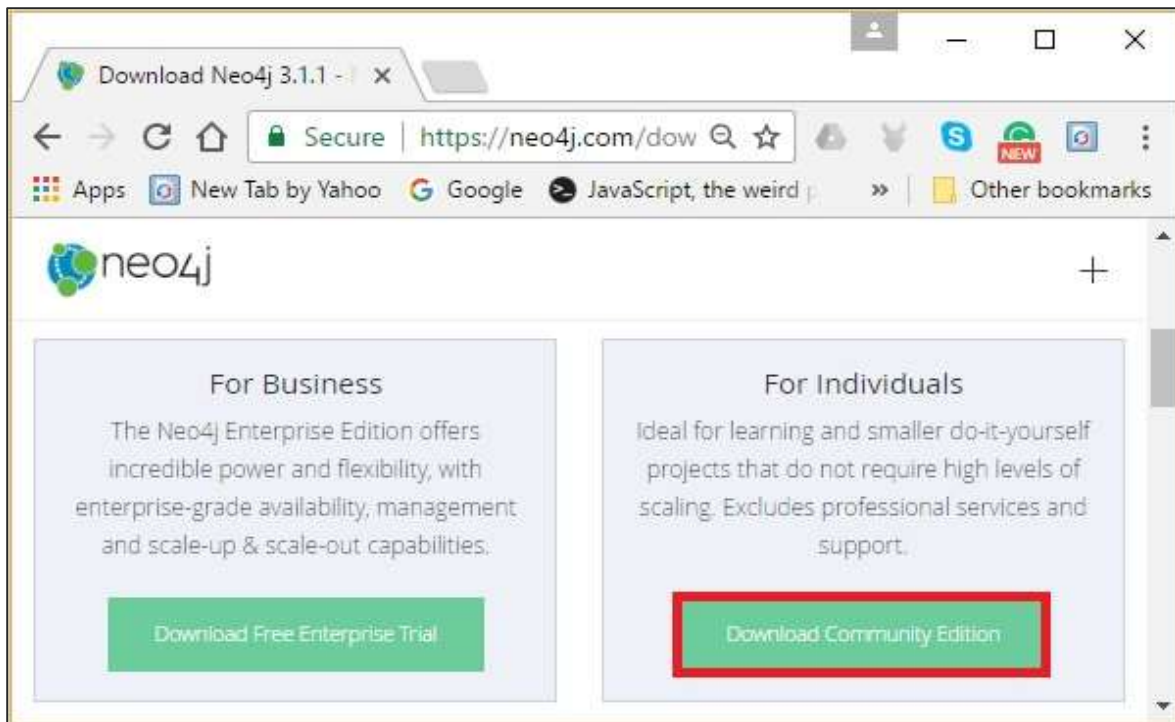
Download Neo4j 3.1.1 - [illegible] ×

Secure | https://neo4j.com/dow

NEW

Apps New Tab by Yahoo Google JavaScript, the weird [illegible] » Other bookmarks

neo4j

+

For Business

The Neo4j Enterprise Edition offers incredible power and flexibility, with enterprise-grade availability, management and scale-up & scale-out capabilities.

Download Free Enterprise Trial

For Individuals

Ideal for learning and smaller do-it-yourself projects that do not require high levels of scaling. Excludes professional services and support.

Download Community Edition